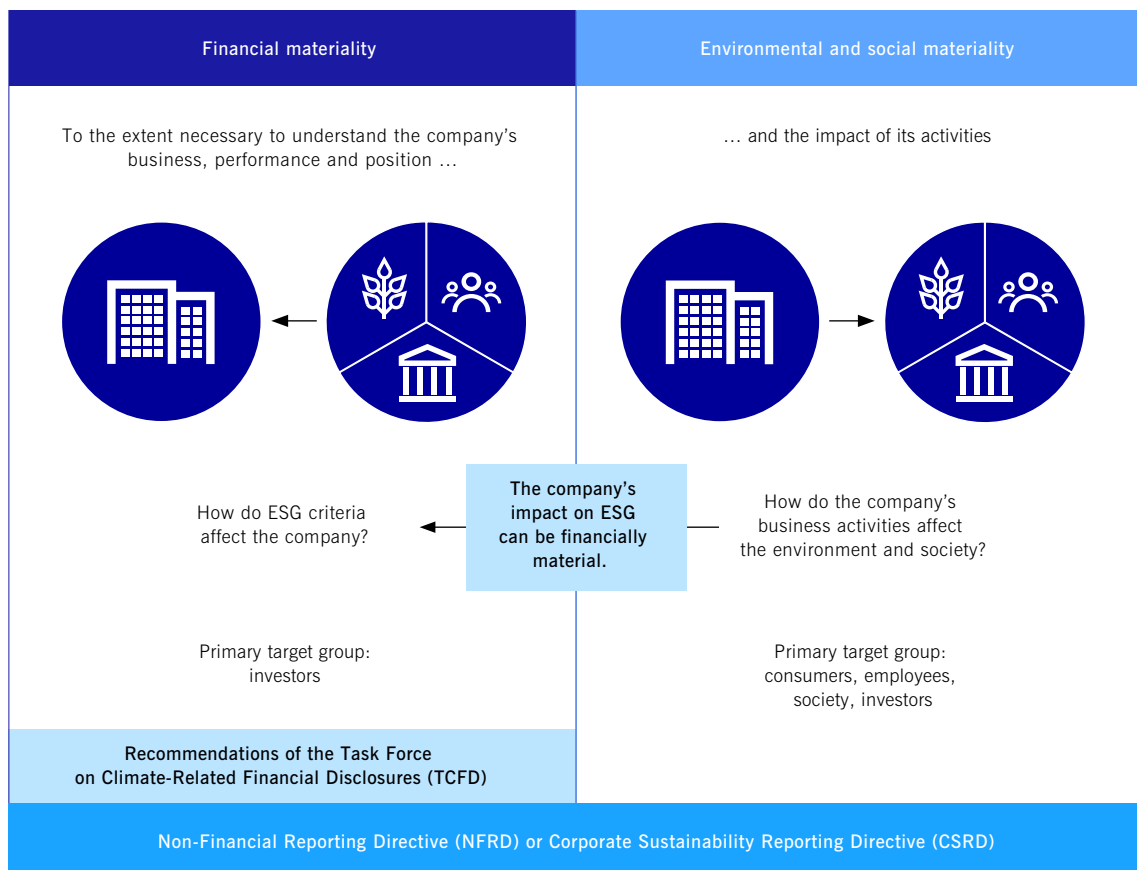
Financial materiality

Environmental and social materiality

To the extent necessary to understand the company's business, performance and position ...

... and the impact of its activities

How do ESG criteria affect the company?

The company's impact on ESG can be financially material.

How do the company's business activities affect the environment and society?

Primary target group: investors

Primary target group: consumers, employees, society, investors

Recommendations of the Task Force on Climate-Related Financial Disclosures (TCFD)

Non-Financial Reporting Directive (NFRD) or Corporate Sustainability Reporting Directive (CSRD)